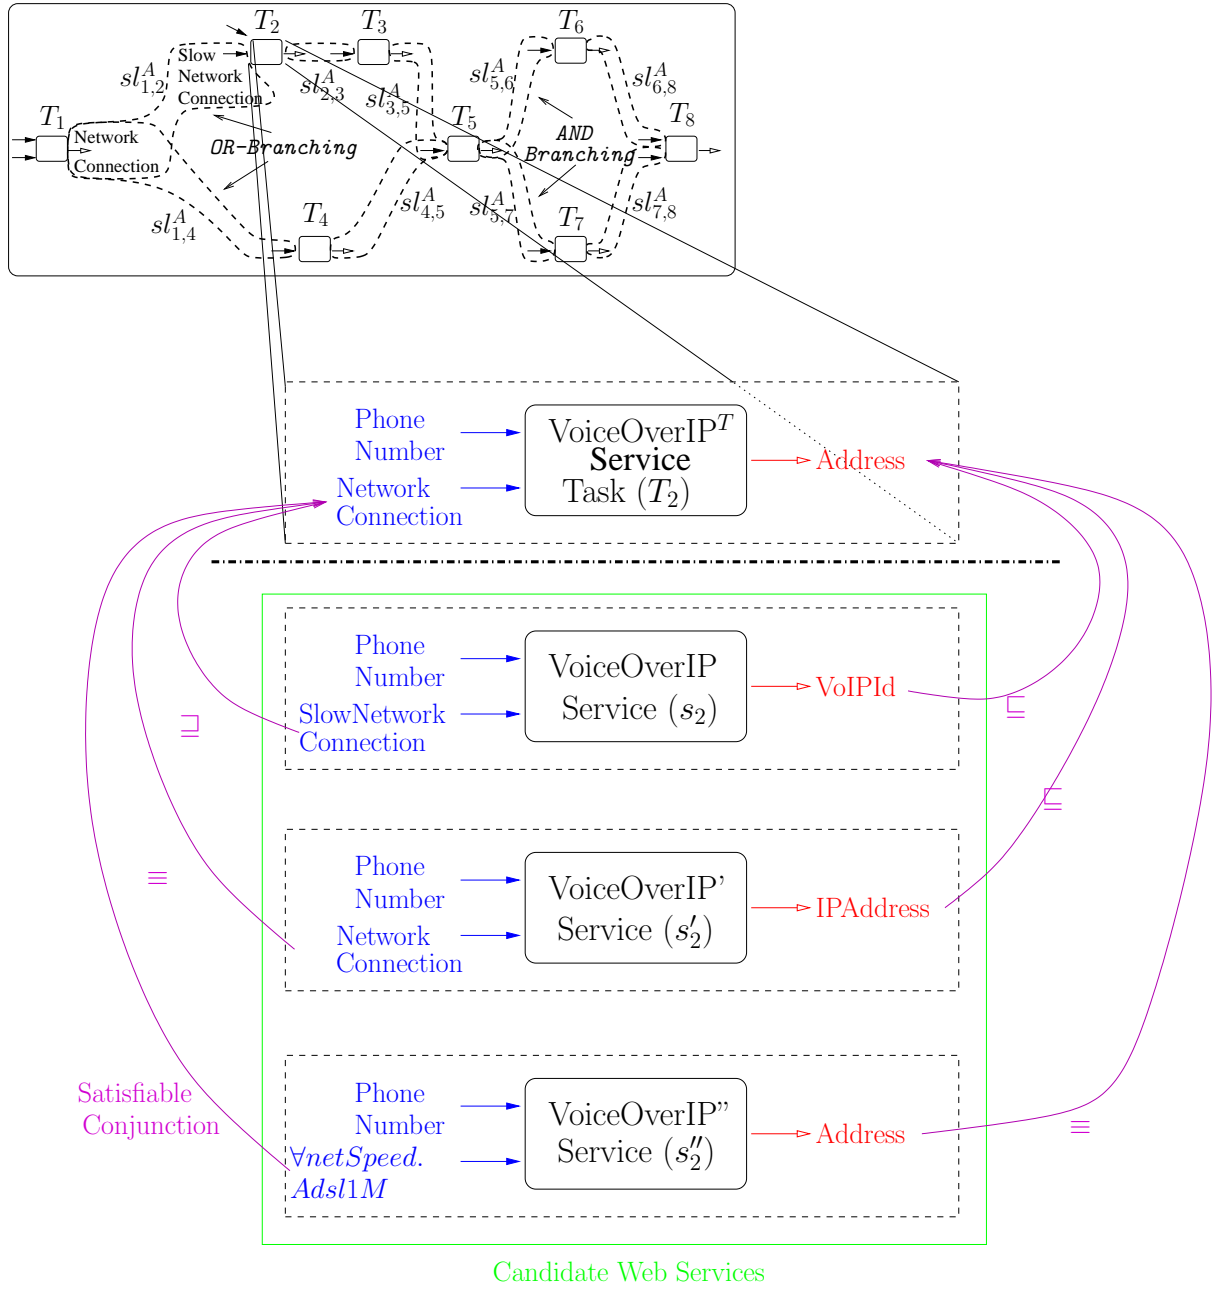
$T_2$ $T_3$ $T_6$

$sl^A_{1,2}$ Slow Network Connection $sl^A_{2,3}$ $sl^A_{3,5}$ $sl^A_{5,6}$ $sl^A_{6,8}$

$T_1$ Network Connection OR-Branching $T_5$ AND Branching $T_8$

$sl^A_{1,4}$ $T_4$ $sl^A_{4,5}$ $sl^A_{5,7}$ $T_7$ $sl^A_{7,8}$

Phone Number
Network Connection
VoiceOverIP$^T$ Service Task ($T_2$)
Address

Phone Number
SlowNetwork Connection
VoiceOverIP Service ($s_2$)
VoIPId

$\sqsupseteq$ $\sqsubseteq$ $\sqsubseteq$

$\equiv$

Phone Number
Network Connection
VoiceOverIP' Service ($s'_2$)
IPAddress

Satisfiable Conjunction

Phone Number
$\forall netSpeed.Adsl1M$
VoiceOverIP" Service ($s''_2$)
Address

$\equiv$

Candidate Web Services